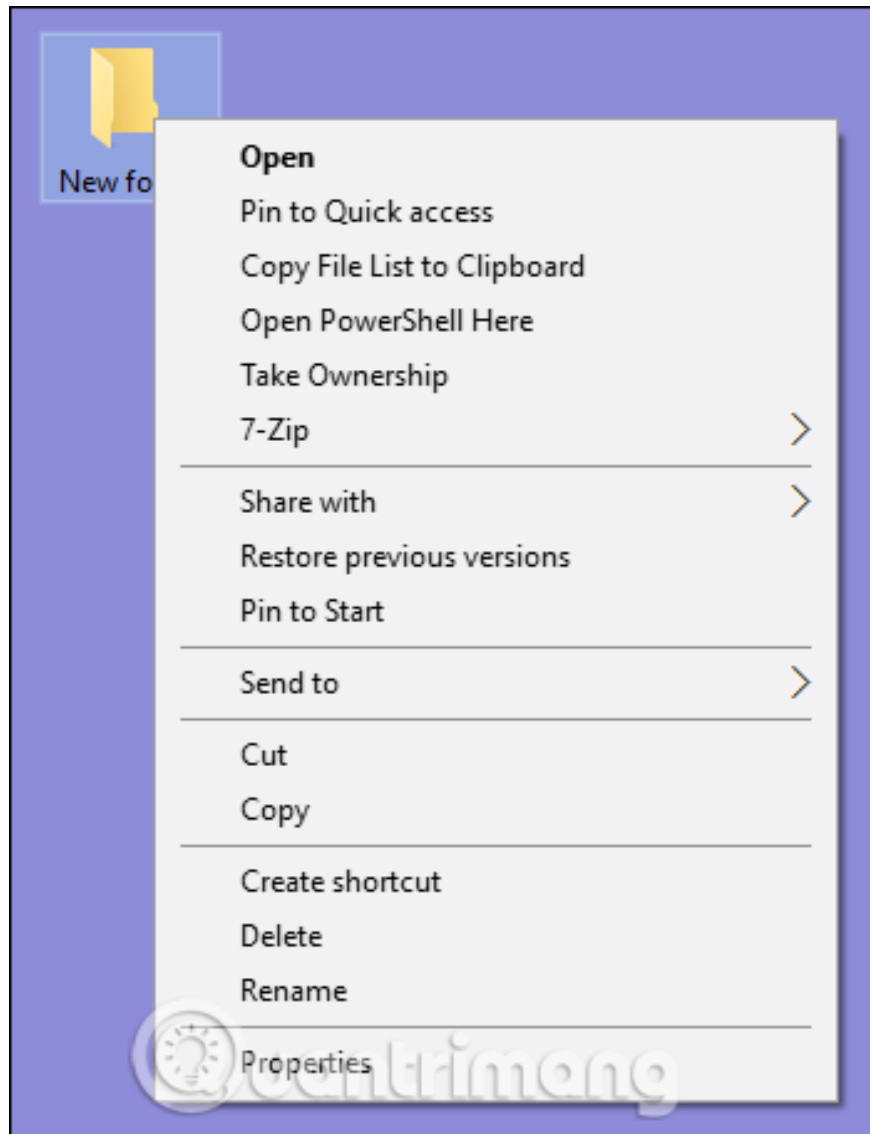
New fo

Open
Pin to Quick access
Copy File List to Clipboard
Open PowerShell Here
Take Ownership
7-Zip

Share with
Restore previous versions
Pin to Start

Send to

Cut
Copy

Create shortcut
Delete
Rename

Properties

Quantrimang